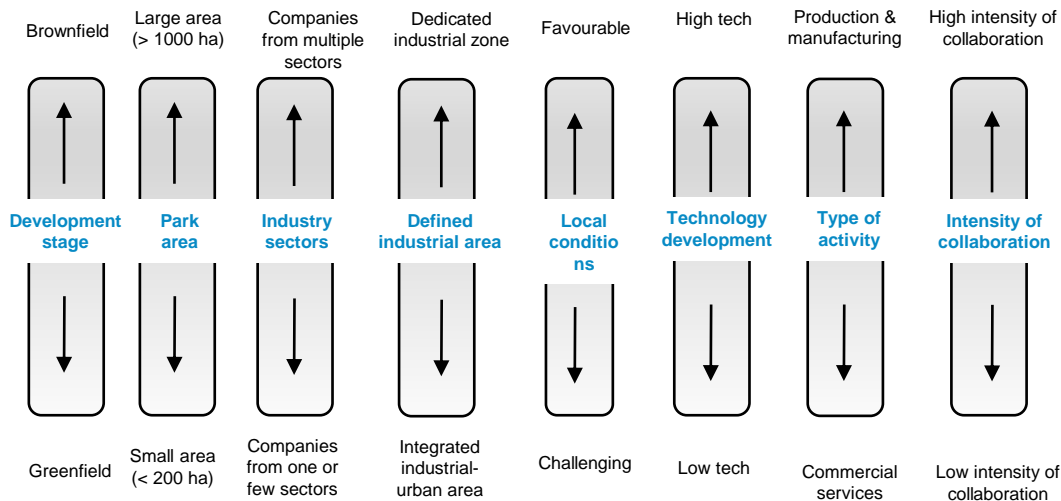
Brownfield

Development stage

Greenfield

Large area (> 1000 ha)

Park area

Small area (< 200 ha)

Companies from multiple sectors

Industry sectors

Companies from one or few sectors

Dedicated industrial zone

Defined industrial area

Integrated industrial-urban area

Favourable

Local conditio ns

Challenging

High tech

Technology development

Low tech

Production & manufacturing

Type of activity

Commercial services

High intensity of collaboration

Intensity of collaboration

Low intensity of collaboration